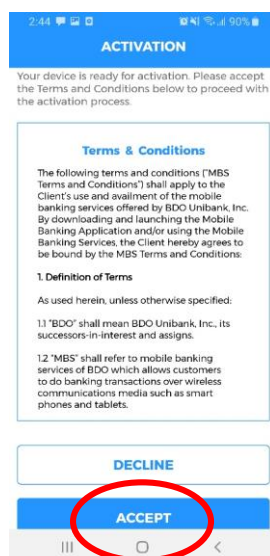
2:44 90%

ACTIVATION

Your device is ready for activation. Please accept the Terms and Conditions below to proceed with the activation process.

Terms & Conditions

The following terms and conditions ("MBS Terms and Conditions") shall apply to the Client's use and availment of the mobile banking services offered by BDO Unibank, Inc. By downloading and launching the Mobile Banking Application and/or using the Mobile Banking Services, the Client hereby agrees to be bound by the MBS Terms and Conditions:

1. Definition of Terms

As used herein, unless otherwise specified:

1.1 "BDO" shall mean BDO Unibank, Inc., its successors-in-interest and assigns.

1.2 "MBS" shall refer to mobile banking services of BDO which allows customers to do banking transactions over wireless communications media such as smart phones and tablets.

DECLINE

ACCEPT